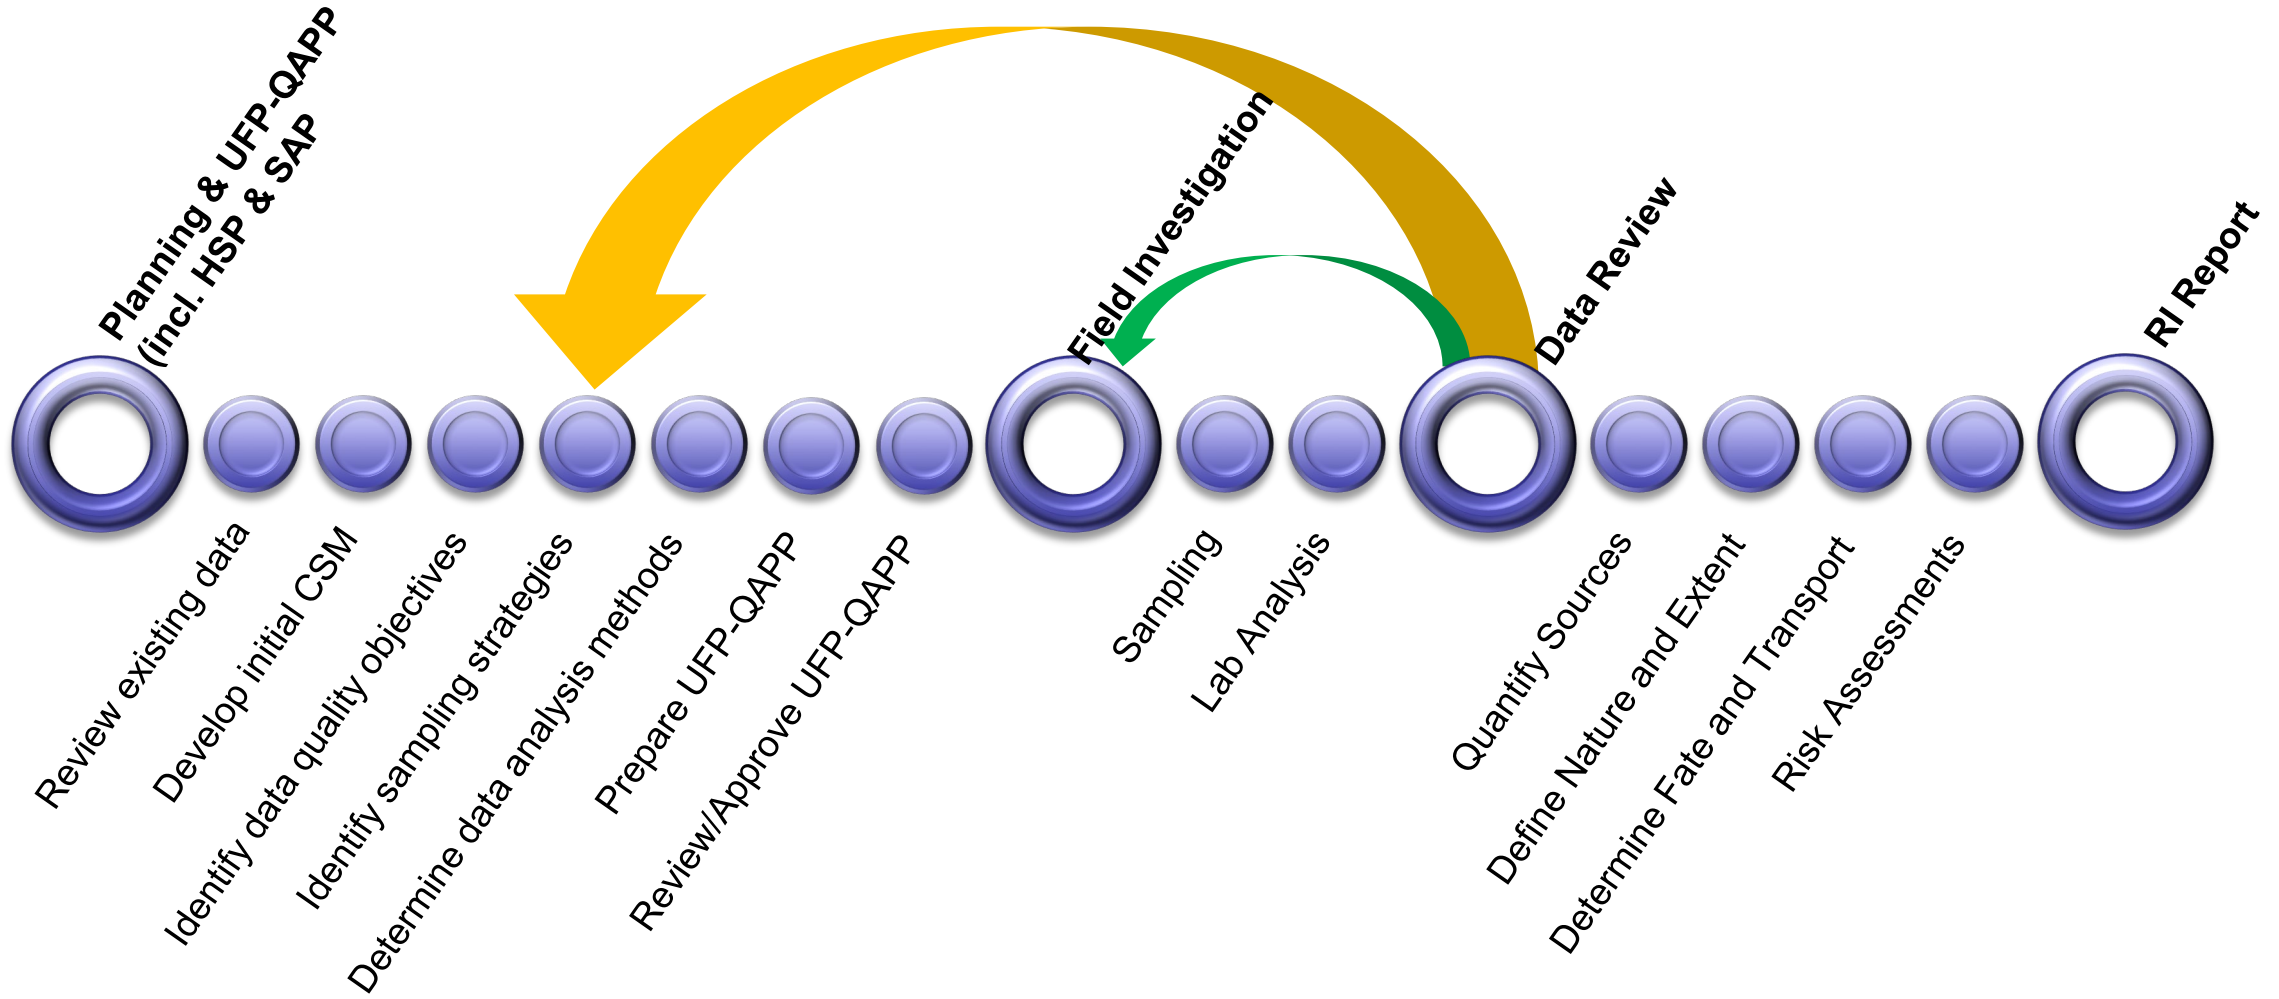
Planning & UFP-QAPP (incl. HSP & SAP

Field Investigation

Data Review

RI Report

Review existing data

Develop initial CSM

Identify data quality objectives

Identify sampling strategies

Determine data analysis methods

Prepare UFP-QAPP

Review/Approve UFP-QAPP

Sampling

Lab Analysis

Quantify Sources

Define Nature and Extent

Determine Fate and Transport

Risk Assessments